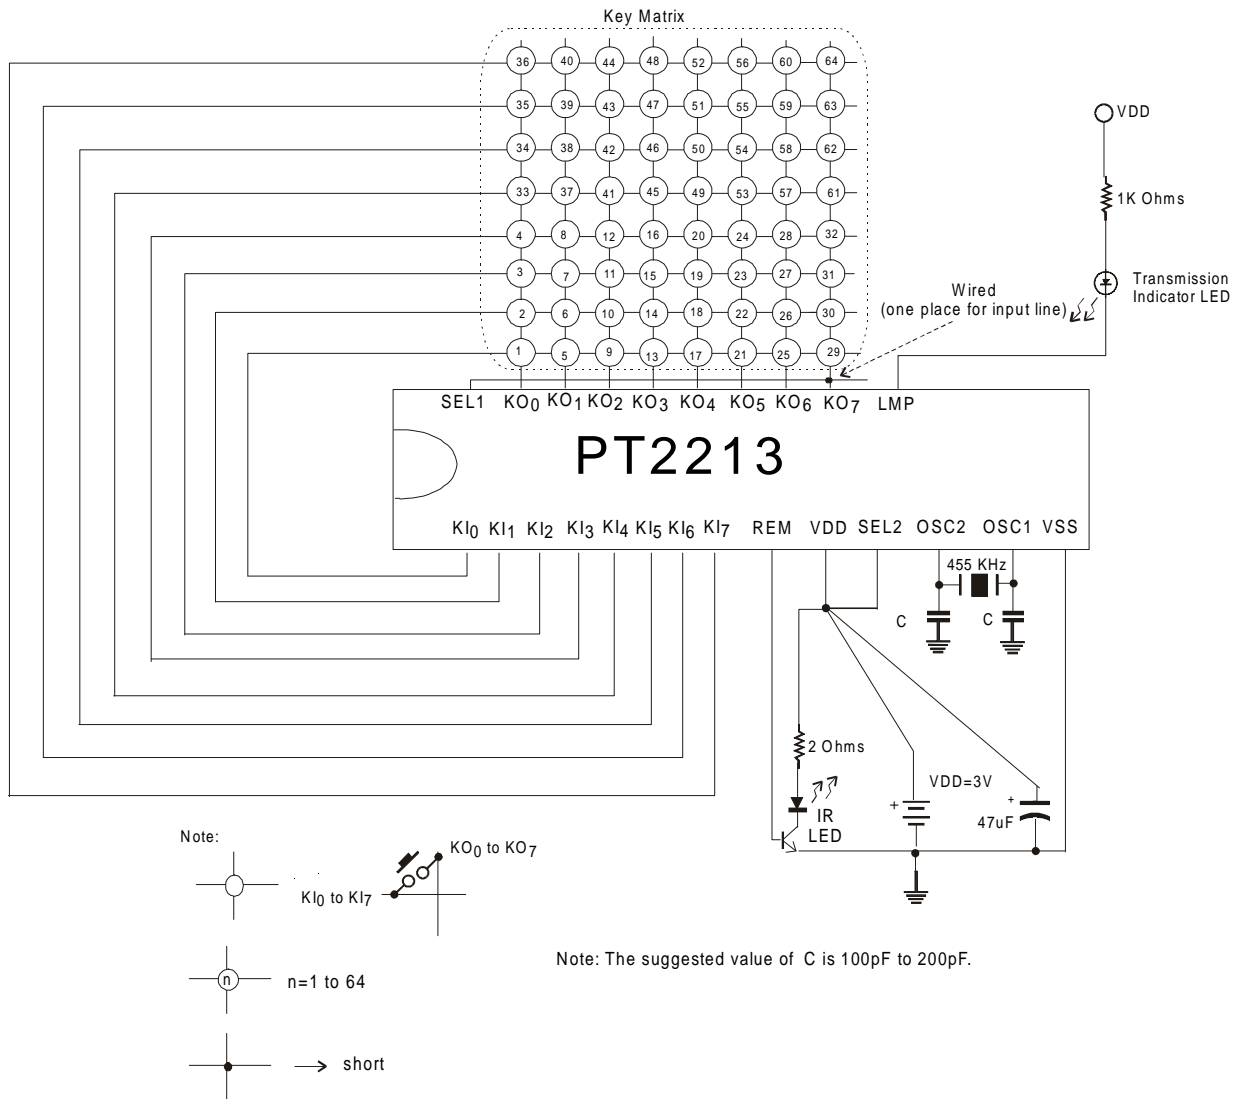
Key Matrix

36 40 44 48 52 56 60 64
35 39 43 47 51 55 59 63
34 38 42 46 50 54 58 62
33 37 41 45 49 53 57 61
4 8 12 16 20 24 28 32
3 7 11 15 19 23 27 31
2 6 10 14 18 22 26 30
1 5 9 13 17 21 25 29

VDD

1K Ohms

Transmission Indicator LED

Wired
(one place for input line)

SEL1 $KO_0$ $KO_1$ $KO_2$ $KO_3$ $KO_4$ $KO_5$ $KO_6$ $KO_7$ LMP

PT2213

$KI_0$ $KI_1$ $KI_2$ $KI_3$ $KI_4$ $KI_5$ $KI_6$ $KI_7$ REM VDD SEL2 OSC2 OSC1 VSS

455 KHz

C C

2 Ohms

IR LED

VDD=3V

47uF

Note:

$KO_0$ to $KO_7$

$KI_0$ to $KI_7$

n

n=1 to 64

short

Note: The suggested value of C is 100pF to 200pF.